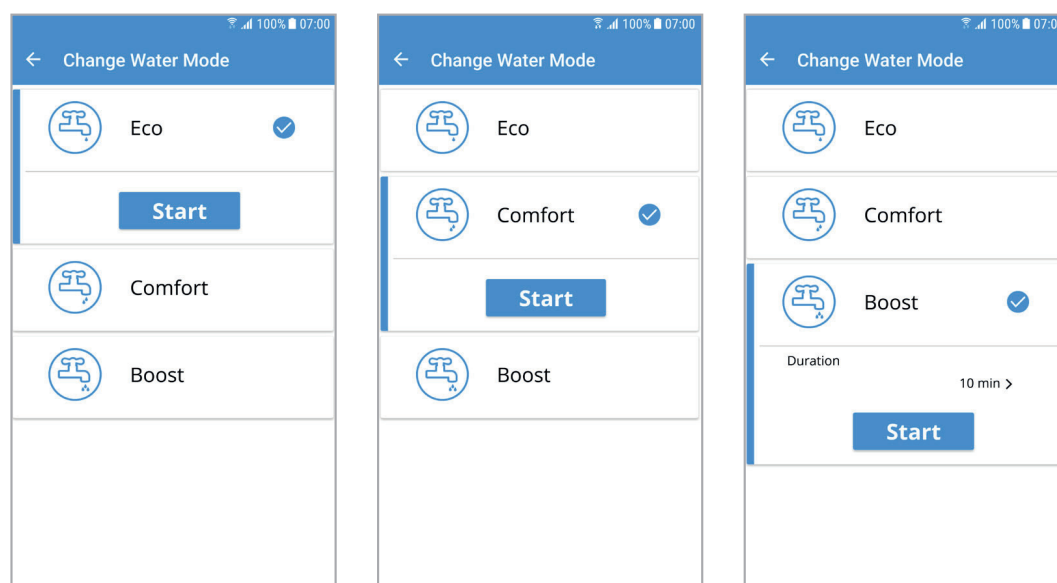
100% 07:00

← Change Water Mode

Eco

Start

Comfort

Boost

100% 07:00

← Change Water Mode

Eco

Comfort

Start

Boost

100% 07:0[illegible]

← Change Water Mode

Eco

Comfort

Boost

Duration

10 min >

Start